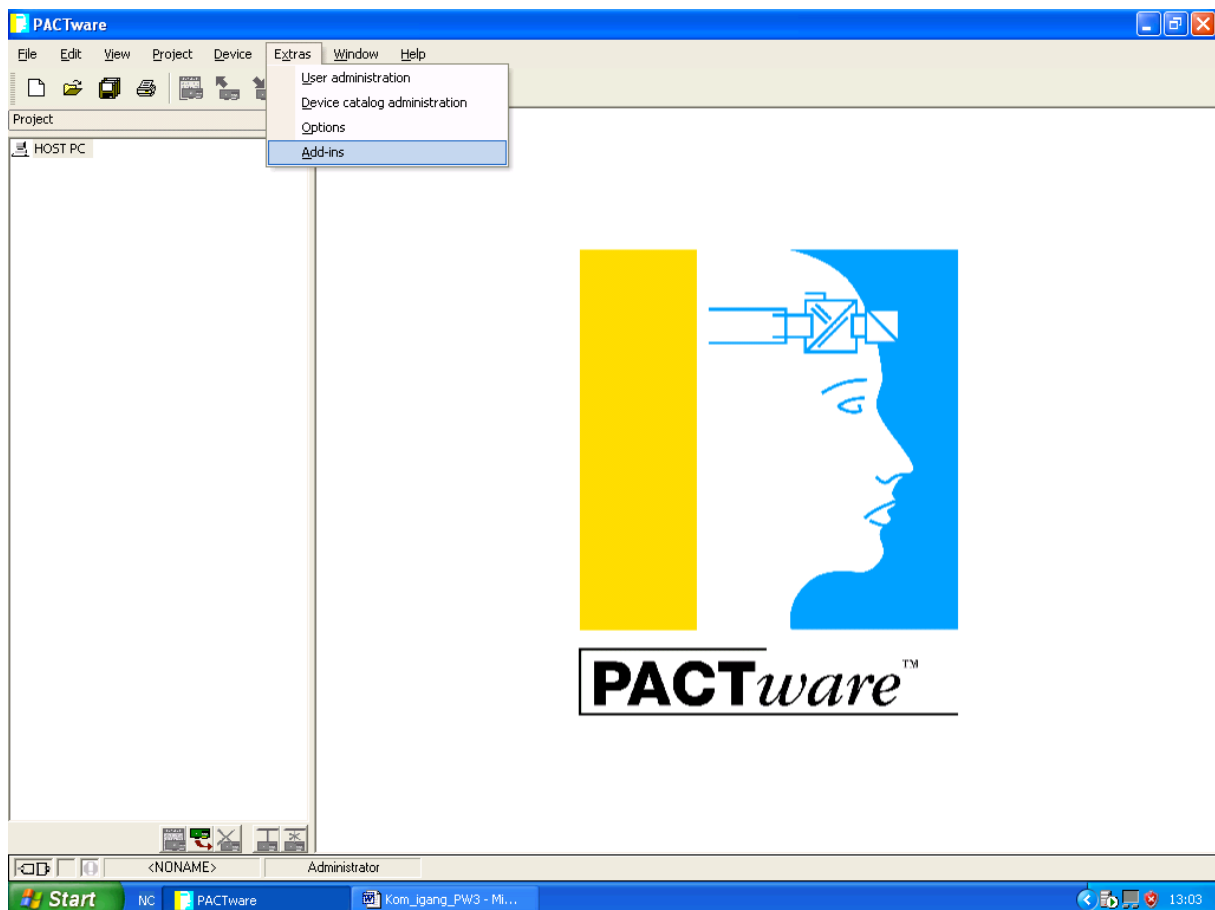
PACTware

File Edit View Project Device Extras Window Help

User administration
Device catalog administration
Options
Add-ins

Project

HOST PC

PACTware™

<NONAME> Administrator

Start NC PACTware Kom_igang_PW3 - Mi... 13:03